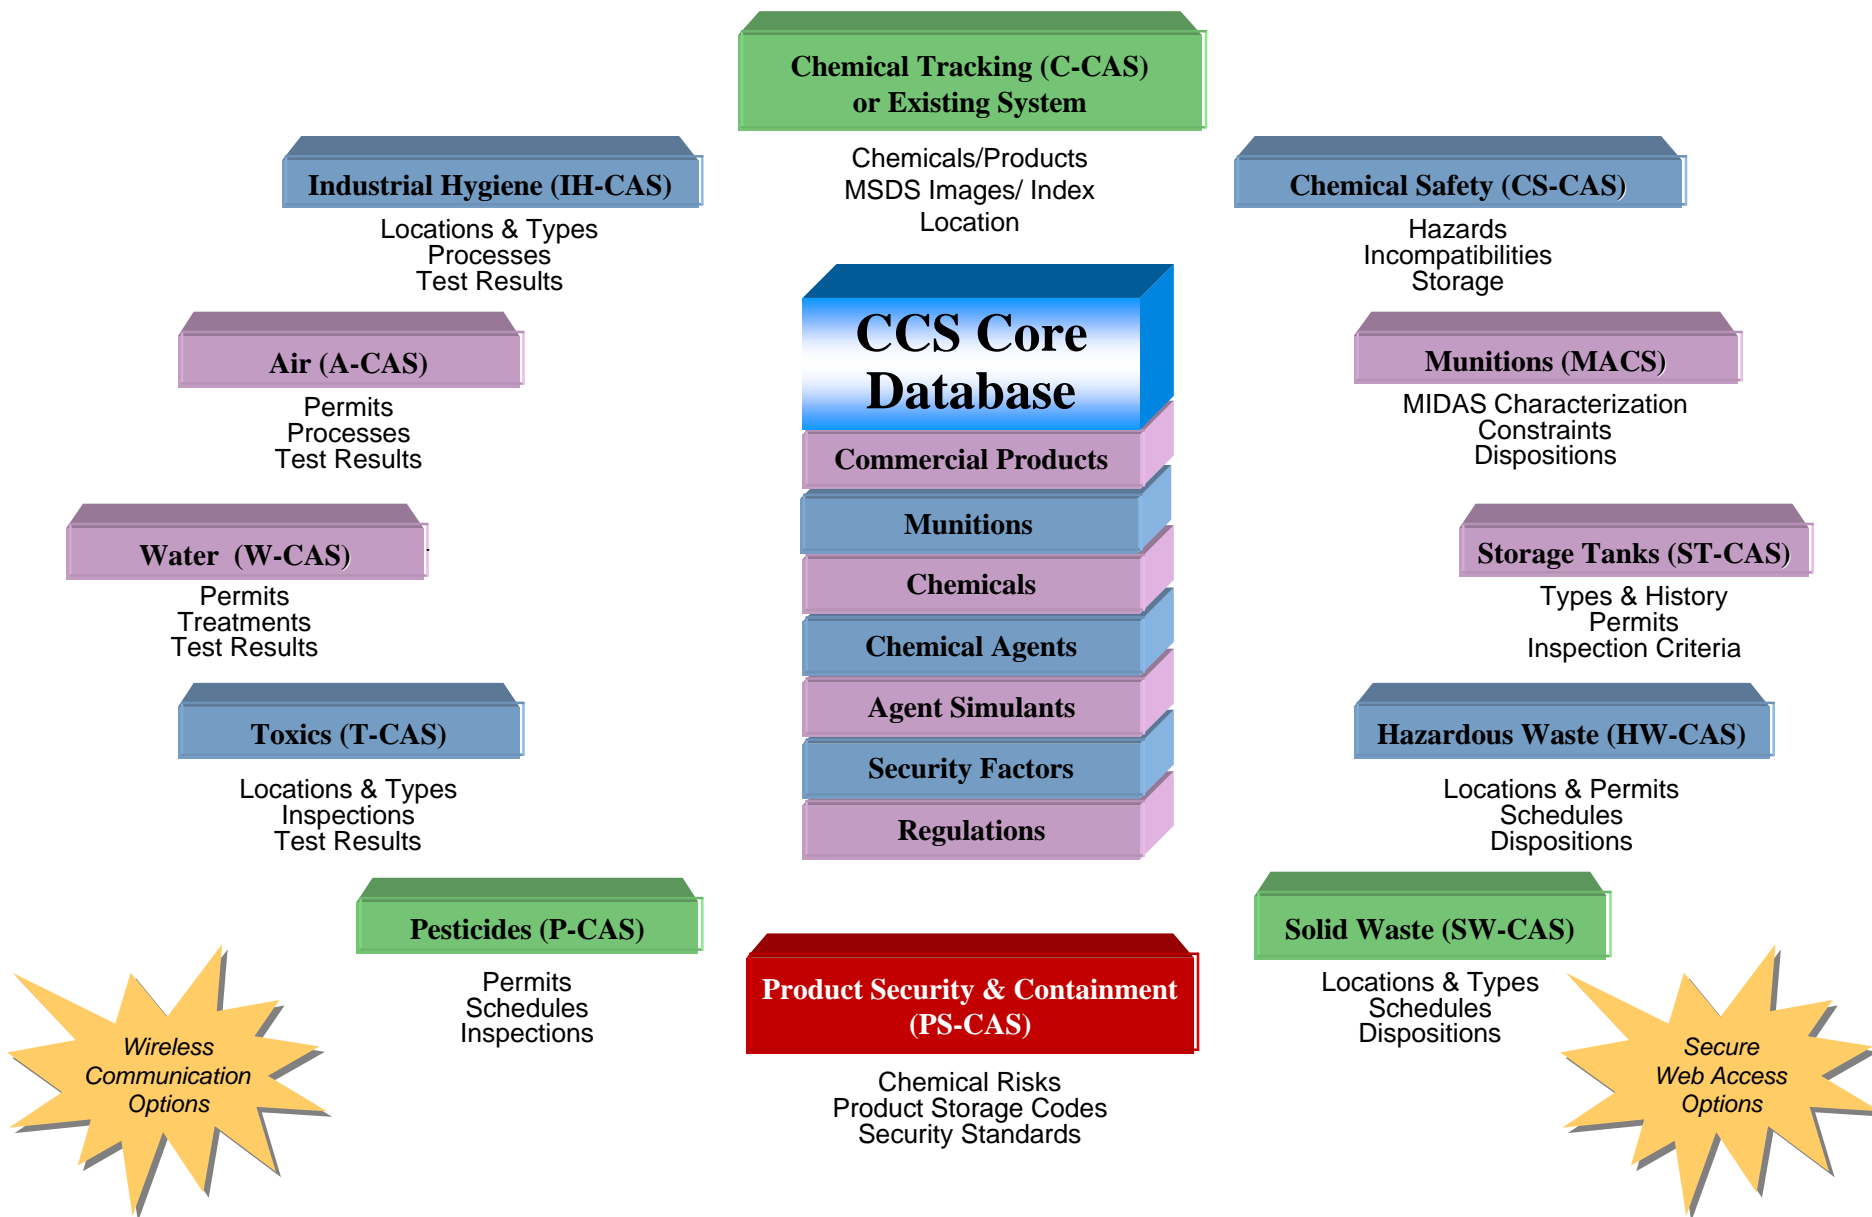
Chemical Tracking (C-CAS) or Existing System

Chemicals/Products
MSDS Images/ Index
Location

Industrial Hygiene (IH-CAS)

Locations & Types
Processes
Test Results

Chemical Safety (CS-CAS)

Hazards
Incompatibilities
Storage

CCS Core Database

Commercial Products

Munitions

Chemicals

Chemical Agents

Agent Simulants

Security Factors

Regulations

Air (A-CAS)

Permits
Processes
Test Results

Munitions (MACS)

MIDAS Characterization
Constraints
Dispositions

Water (W-CAS)

Permits
Treatments
Test Results

Storage Tanks (ST-CAS)

Types & History
Permits
Inspection Criteria

Toxics (T-CAS)

Locations & Types
Inspections
Test Results

Hazardous Waste (HW-CAS)

Locations & Permits
Schedules
Dispositions

Pesticides (P-CAS)

Permits
Schedules
Inspections

Solid Waste (SW-CAS)

Locations & Types
Schedules
Dispositions

Product Security & Containment (PS-CAS)

Chemical Risks
Product Storage Codes
Security Standards

Wireless Communication Options

Secure Web Access Options